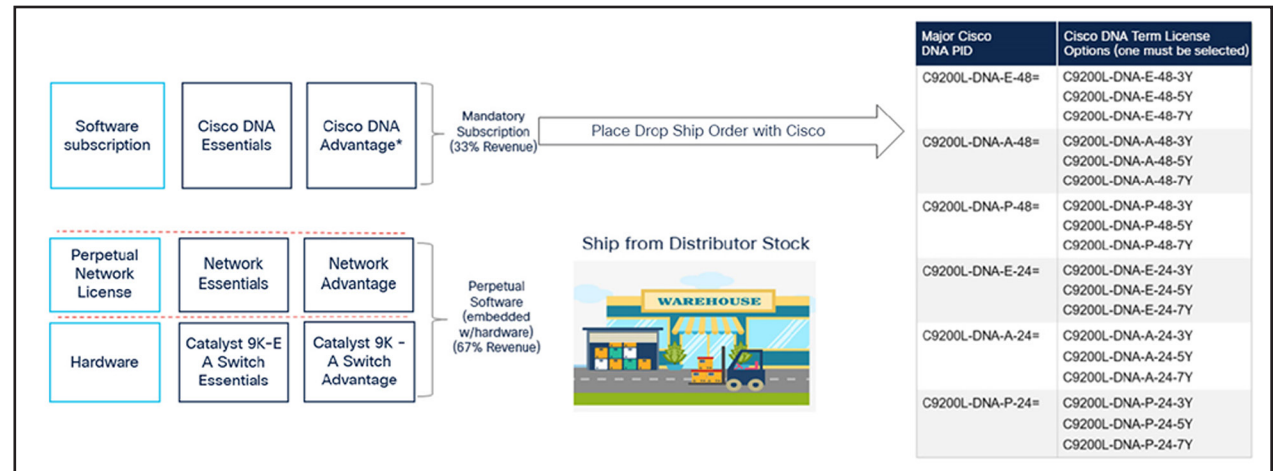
Software subscription

Cisco DNA Essentials

Cisco DNA Advantage*

Mandatory Subscription (33% Revenue)

Place Drop Ship Order with Cisco

Perpetual Network License

Network Essentials

Network Advantage

Hardware

Catalyst 9K-E A Switch Essentials

Catalyst 9K - A Switch Advantage

Perpetual Software (embedded w/hardware) (67% Revenue)

Ship from Distributor Stock

WAREHOUSE

| Major Cisco DNA PID | Cisco DNA Term License Options (one must be selected) |
|---|---|
| C9200L-DNA-E-48= | C9200L-DNA-E-48-3Y C9200L-DNA-E-48-5Y C9200L-DNA-E-48-7Y |
| C9200L-DNA-A-48= | C9200L-DNA-A-48-3Y C9200L-DNA-A-48-5Y C9200L-DNA-A-48-7Y |
| C9200L-DNA-P-48= | C9200L-DNA-P-48-3Y C9200L-DNA-P-48-5Y C9200L-DNA-P-48-7Y |
| C9200L-DNA-E-24= | C9200L-DNA-E-24-3Y C9200L-DNA-E-24-5Y C9200L-DNA-E-24-7Y |
| C9200L-DNA-A-24= | C9200L-DNA-A-24-3Y C9200L-DNA-A-24-5Y C9200L-DNA-A-24-7Y |
| C9200L-DNA-P-24= | C9200L-DNA-P-24-3Y C9200L-DNA-P-24-5Y C9200L-DNA-P-24-7Y |